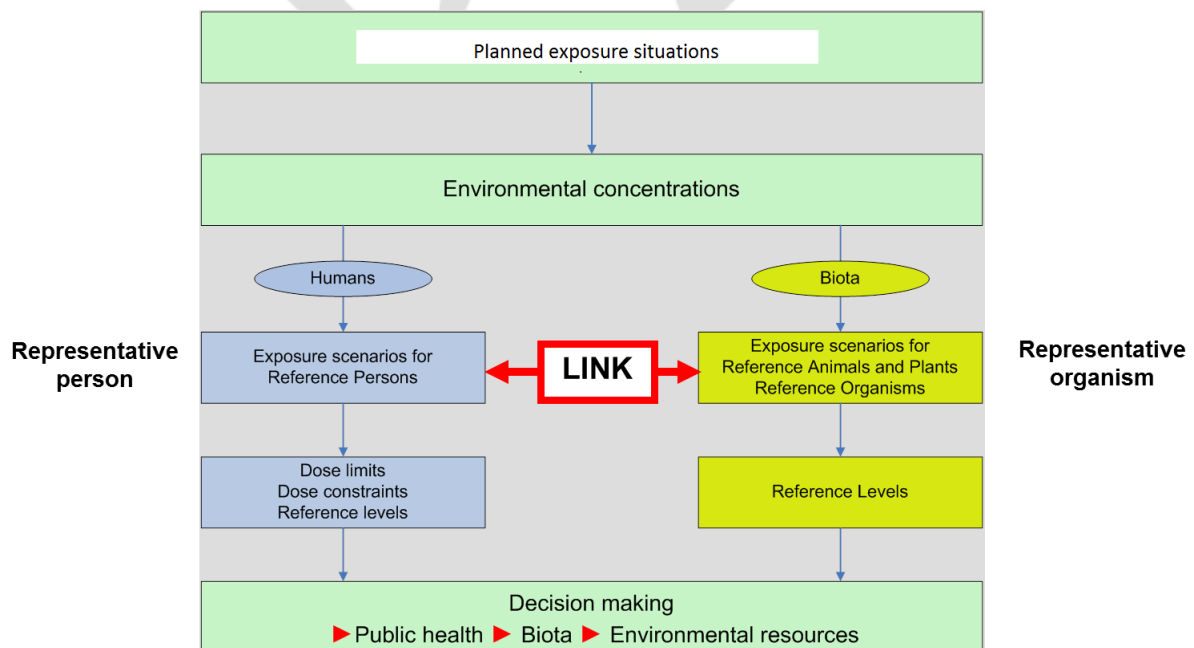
Planned exposure situations

Environmental concentrations

Humans

Biota

Representative person

Exposure scenarios for Reference Persons

LINK

Exposure scenarios for Reference Animals and Plants Reference Organisms

Representative organism

Dose limits
Dose constraints
Reference levels

Reference Levels

Decision making
▶ Public health ▶ Biota ▶ Environmental resources